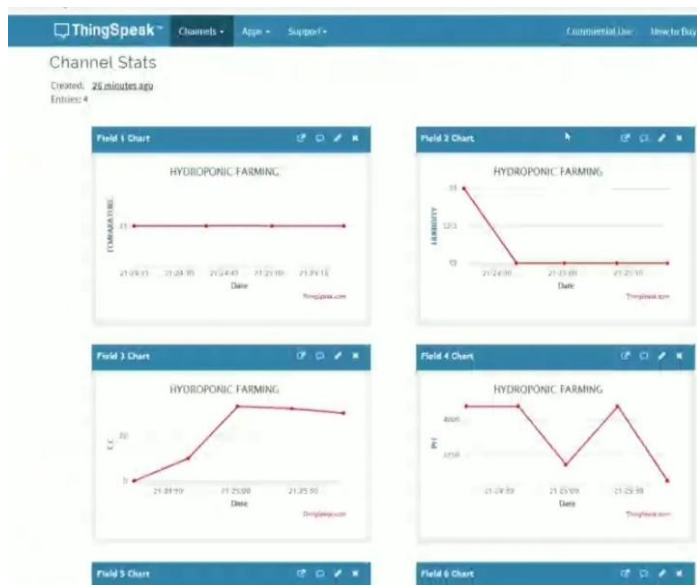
ThingSpeak™ Channels ▾ Apps ▾ Support ▾ Commercial Use How to Buy

Channel Stats

Created: 26 minutes ago
Entries: 4

Field 1 Chart

HYDROPONIC FARMING

TEMPERATURE

33

21:24:15 21:24:30 21:24:45 21:25:00 21:25:15

Date

ThingSpeak.com

Field 2 Chart

HYDROPONIC FARMING

HUMIDITY

35

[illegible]

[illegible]

21:24:30 21:25:00 21:25:30

Date

ThingSpeak.com

Field 3 Chart

HYDROPONIC FARMING

EC

20

0

21:24:30 21:25:00 21:25:30

Date

ThingSpeak.com

Field 4 Chart

HYDROPONIC FARMING

PH

4000

3500

21:24:30 21:25:00 21:25:30

Date

ThingSpeak.com

Field 5 Chart

Field 6 Chart